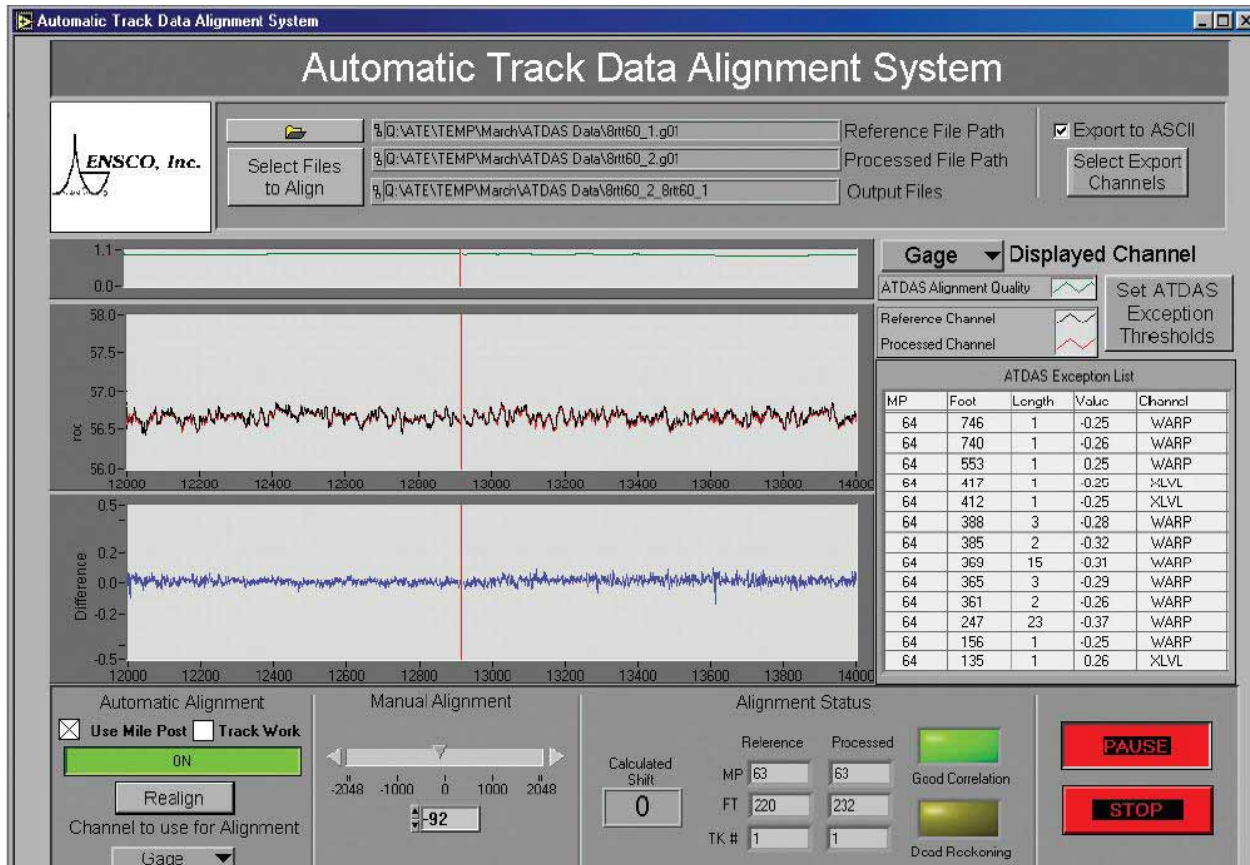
Automatic Track Data Alignment System

Automatic Track Data Alignment System

ENSCO, Inc.

Select Files to Align

Q:\ATE\TEMP\March\ATDAS Data\8rtt60_1.g01 Reference File Path
Q:\ATE\TEMP\March\ATDAS Data\8rtt60_2.g01 Processed File Path
Q:\ATE\TEMP\March\ATDAS Data\8rtt60_2_8rtt60_1 Output Files

☑ Export to ASCII
Select Export Channels

Gage Displayed Channel
ATDAS Alignment Quality
Reference Channel
Processed Channel
Set ATDAS Exception Thresholds

1.1
0.0

58.0
57.5
57.0
56.5
56.0
roc
12000 12200 12400 12600 12800 13000 13200 13400 13600 13800 14000

0.5
0.2
0.0
-0.2
-0.5
Difference
12000 12200 12400 12600 12800 13000 13200 13400 13600 13800 14000

ATDAS Exception List

| MP | Foot | Length | Value | Channel |
|---|---|---|---|---|
| 64 | 746 | 1 | -0.25 | WARP |
| 64 | 740 | 1 | -0.26 | WARP |
| 64 | 553 | 1 | 0.25 | WARP |
| 64 | 417 | 1 | -0.25 | XLVL |
| 64 | 412 | 1 | -0.25 | XLVL |
| 64 | 388 | 3 | -0.28 | WARP |
| 64 | 385 | 2 | -0.32 | WARP |
| 64 | 369 | 15 | -0.31 | WARP |
| 64 | 365 | 3 | -0.29 | WARP |
| 64 | 361 | 2 | -0.26 | WARP |
| 64 | 247 | 23 | -0.37 | WARP |
| 64 | 156 | 1 | -0.25 | WARP |
| 64 | 135 | 1 | 0.26 | XLVL |

Automatic Alignment
☒ Use Mile Post ☐ Track Work
ON
Realign
Channel to use for Alignment
Gage

Manual Alignment
-2048 -1000 0 1000 2048
-92

Alignment Status
Calculated Shift
0
Reference Processed
MP 63 63
FT 220 232
TK # 1 1
Good Correlation
Dead Reckoning

PAUSE
STOP